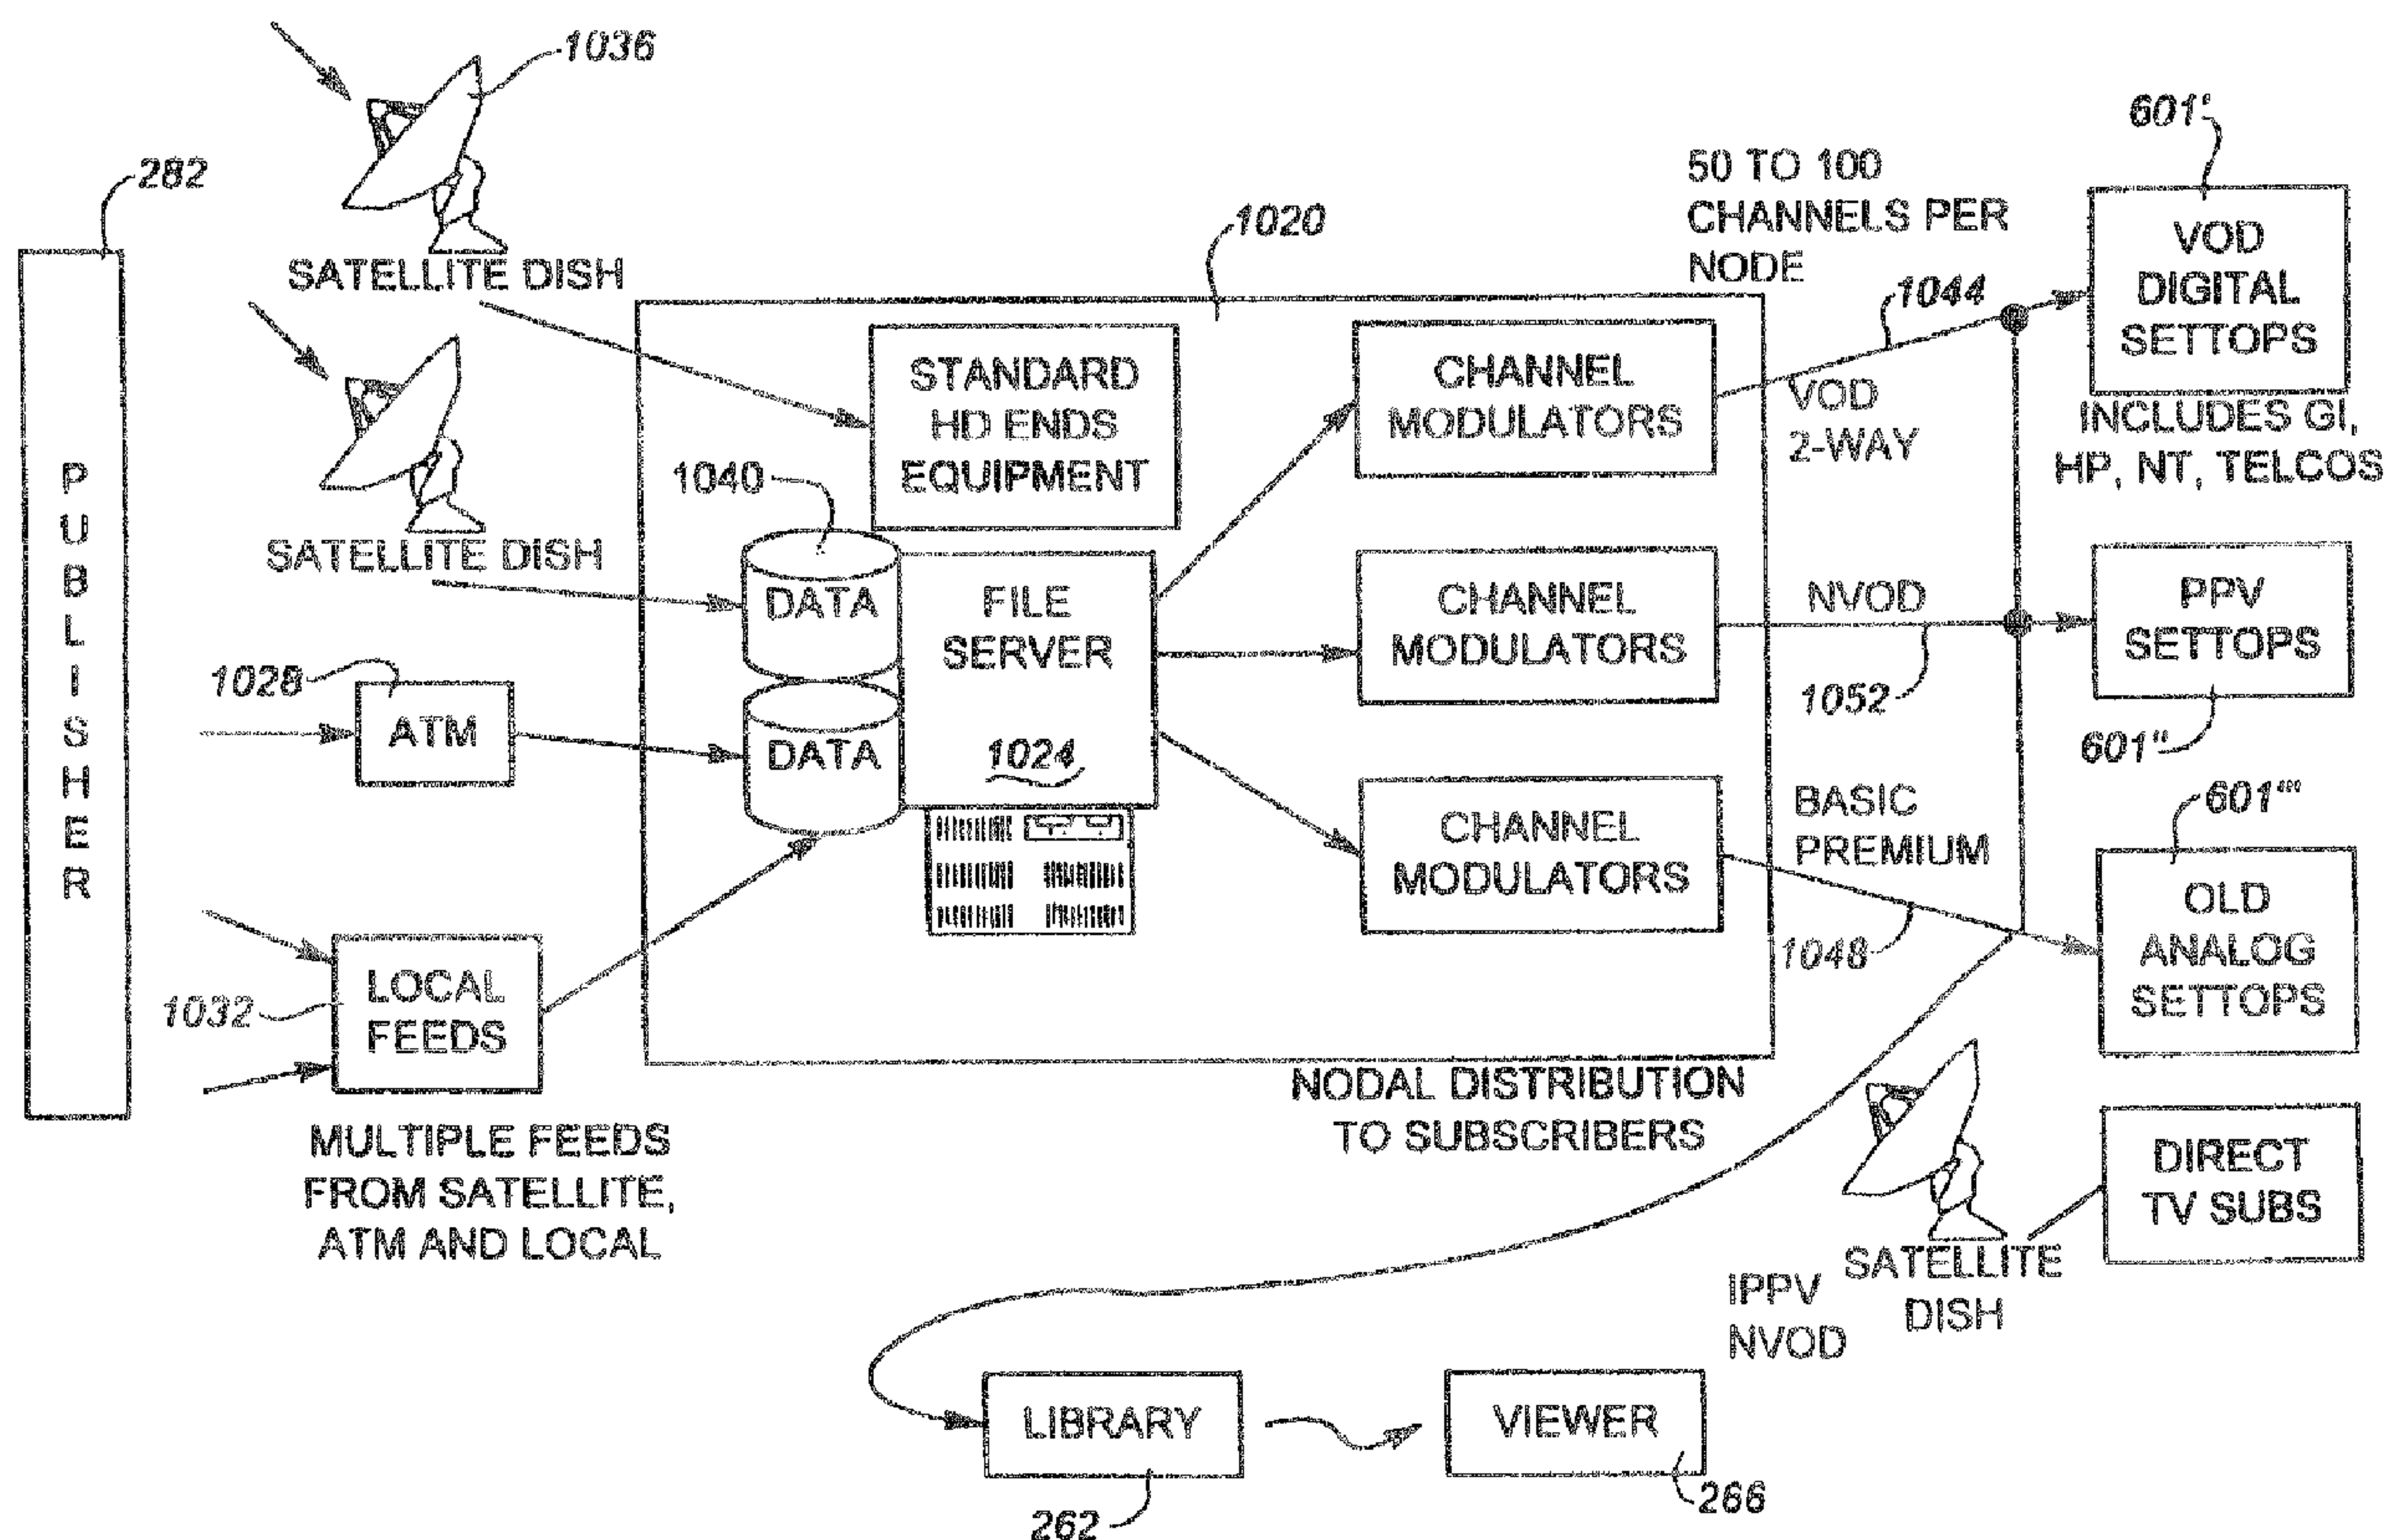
1036

282

SATELLITE DISH

PUBLISHER

1020

50 TO 100 CHANNELS PER NODE

601'

VOD DIGITAL SETTOPS

STANDARD HD ENDS EQUIPMENT

CHANNEL MODULATORS

1044

VOD 2-WAY

INCLUDES GI, HP, NT, TELCOS

1040

SATELLITE DISH

DATA

FILE SERVER

CHANNEL MODULATORS

NVOD

PPV SETTOPS

1028

ATM

DATA

1024

1052

601''

CHANNEL MODULATORS

BASIC PREMIUM

601'''

1048

OLD ANALOG SETTOPS

1032

LOCAL FEEDS

NODAL DISTRIBUTION TO SUBSCRIBERS

MULTIPLE FEEDS FROM SATELLITE, ATM AND LOCAL

DIRECT TV SUBS

SATELLITE DISH

IPPV NVOD

LIBRARY

VIEWER

262

266